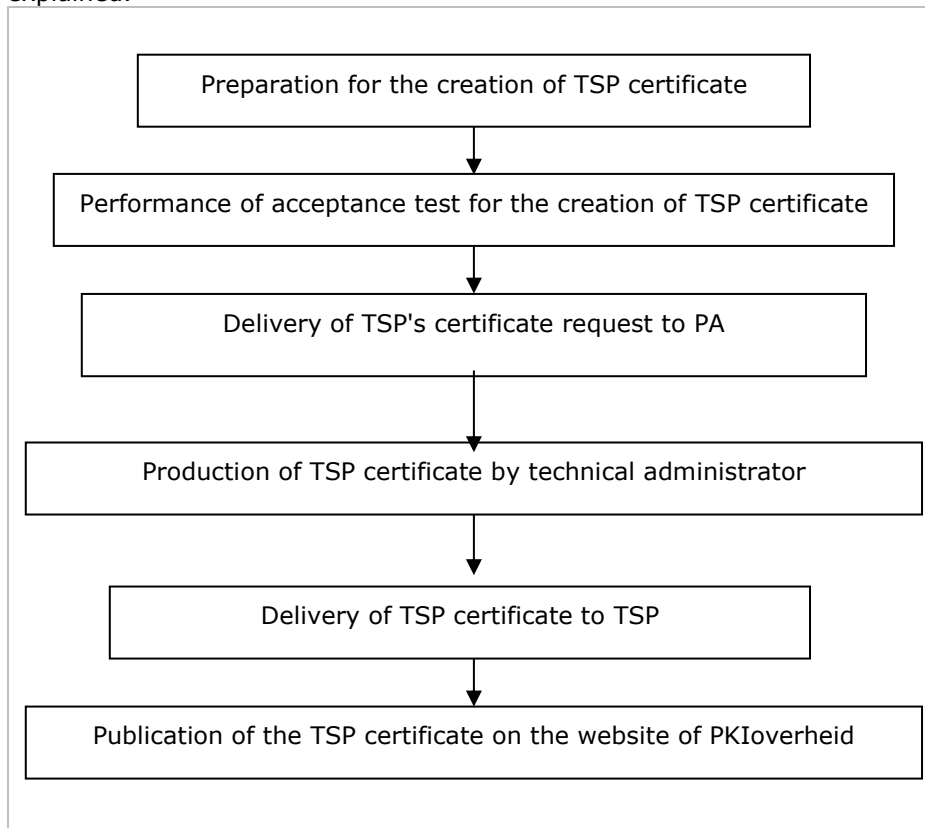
explained:

Preparation for the creation of TSP certificate

Performance of acceptance test for the creation of TSP certificate

Delivery of TSP's certificate request to PA

Production of TSP certificate by technical administrator

Delivery of TSP certificate to TSP

Publication of the TSP certificate on the website of PKIoverheid